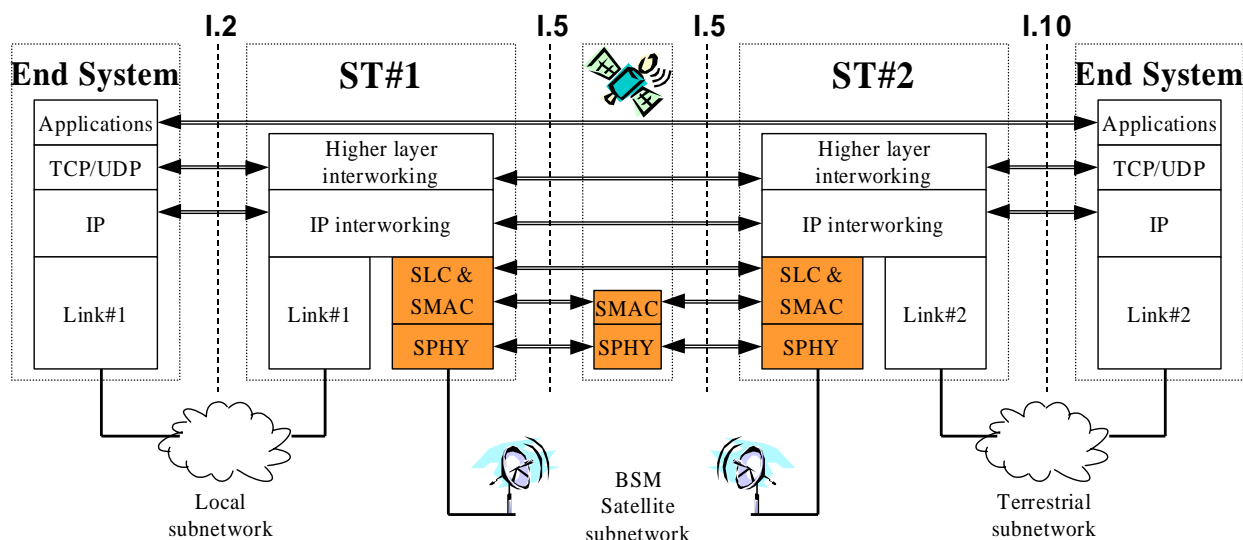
I.2

I.5

I.5

I.10

End System

Applications

TCP/UDP

IP

Link#1

ST#1

Higher layer interworking

IP interworking

Link#1

SLC & SMAC

SPHY

SMAC

SPHY

ST#2

Higher layer interworking

IP interworking

SLC & SMAC

SPHY

Link#2

End System

Applications

TCP/UDP

IP

Link#2

Local subnetwork

BSM Satellite subnetwork

Terrestrial subnetwork